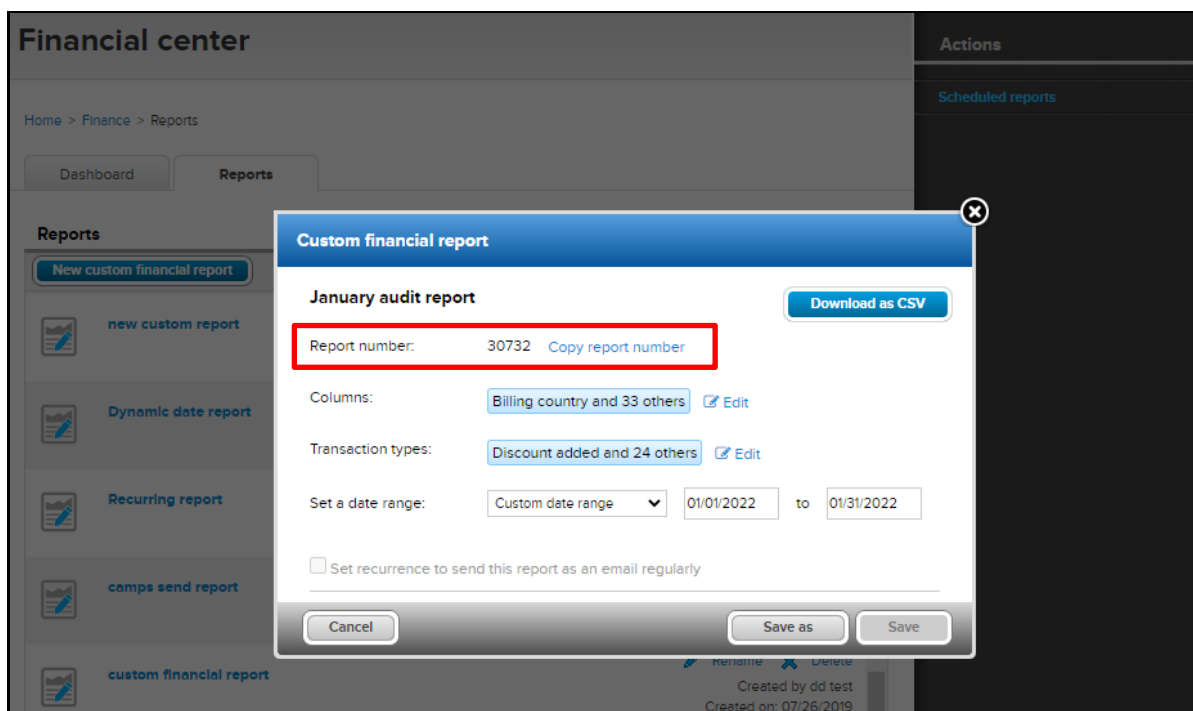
Financial center

Actions

Scheduled reports

Home > Finance > Reports

Dashboard

Reports

Reports

New custom financial report

new custom report

Dynamic date report

Recurring report

camps send report

custom financial report

Rename Delete

Created by dd test

Created on: 07/26/2019

Custom financial report

January audit report

Download as CSV

Report number: 30732 Copy report number

Columns: Billing country and 33 others Edit

Transaction types: Discount added and 24 others Edit

Set a date range: Custom date range 01/01/2022 to 01/31/2022

Set recurrence to send this report as an email regularly

Cancel

Save as

Save